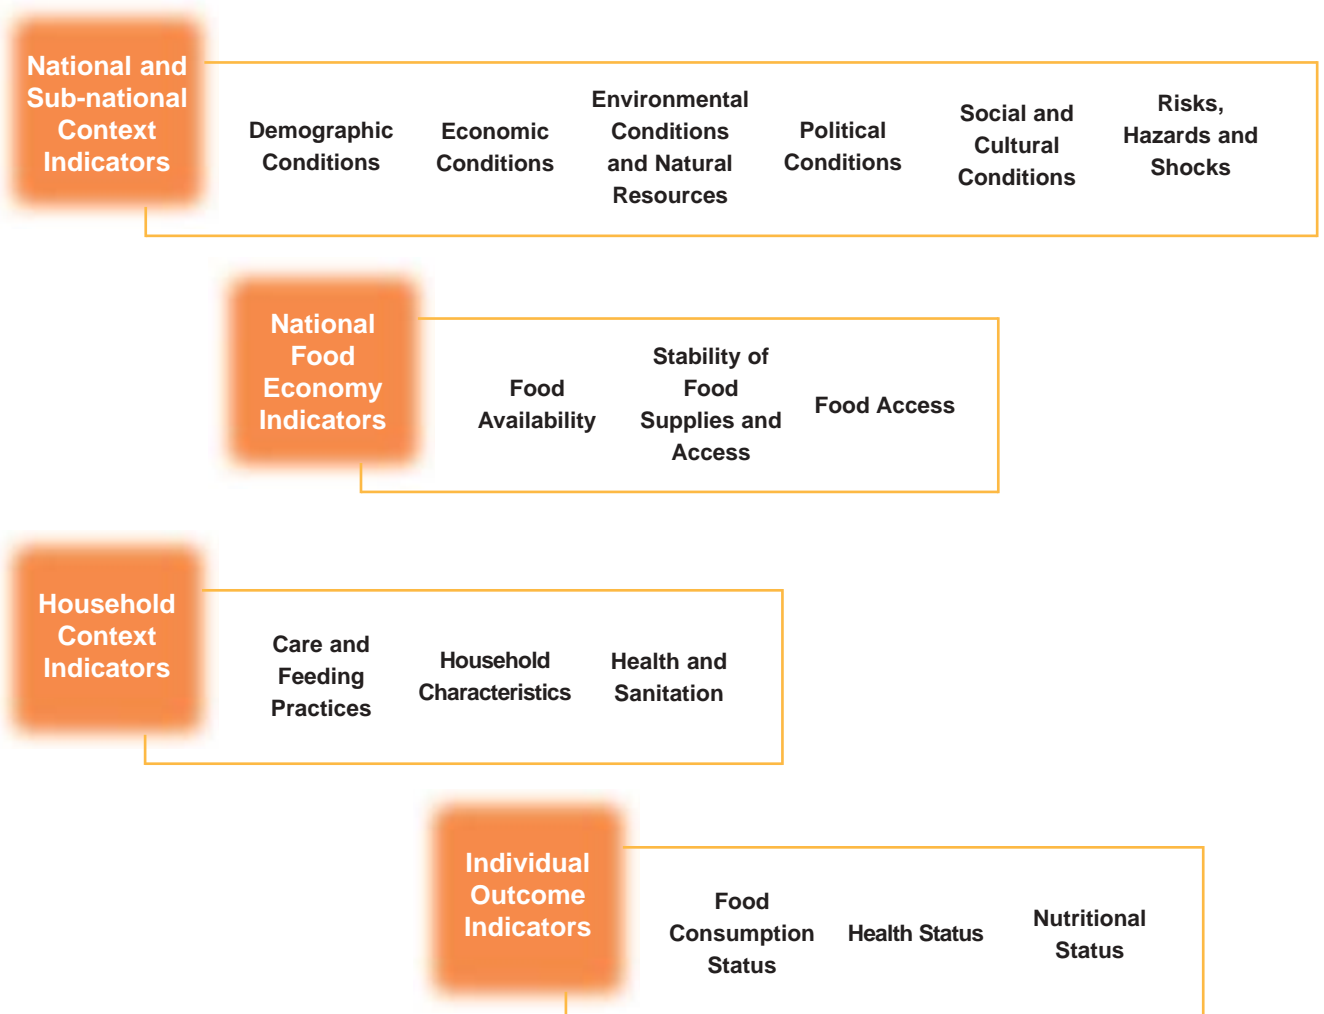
National and Sub-national Context Indicators

Demographic Conditions

Economic Conditions

Environmental Conditions and Natural Resources

Political Conditions

Social and Cultural Conditions

Risks, Hazards and Shocks

National Food Economy Indicators

Food Availability

Stability of Food Supplies and Access

Food Access

Household Context Indicators

Care and Feeding Practices

Household Characteristics

Health and Sanitation

Individual Outcome Indicators

Food Consumption Status

Health Status

Nutritional Status